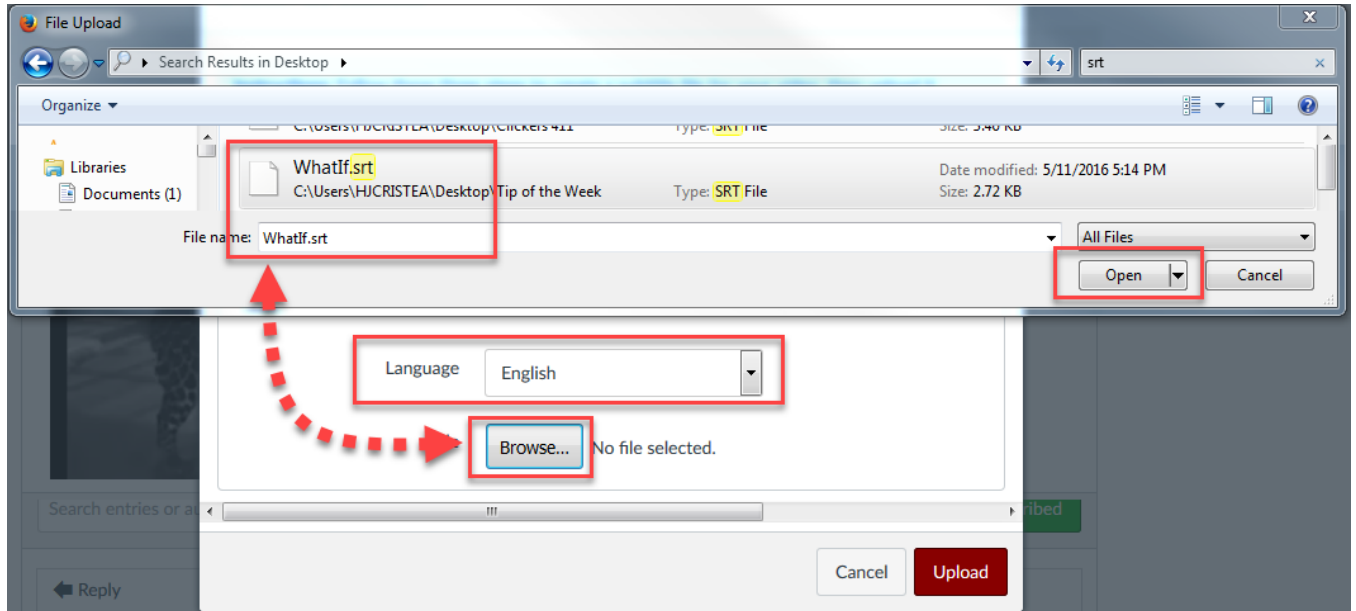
File Upload

Search Results in Desktop

srt

Organize

Libraries

Documents (1)

C:\Users\HJCRISTEA\Desktop\Clickers 411

Type: SRT File

Size: 3.40 KB

WhatIf.srt

C:\Users\HJCRISTEA\Desktop\Tip of the Week

Type: SRT File

Date modified: 5/11/2016 5:14 PM

Size: 2.72 KB

File name: WhatIf.srt

All Files

Open

Cancel

Language

English

Browse...

No file selected.

Search entries or a

ribed

Reply

Cancel

Upload